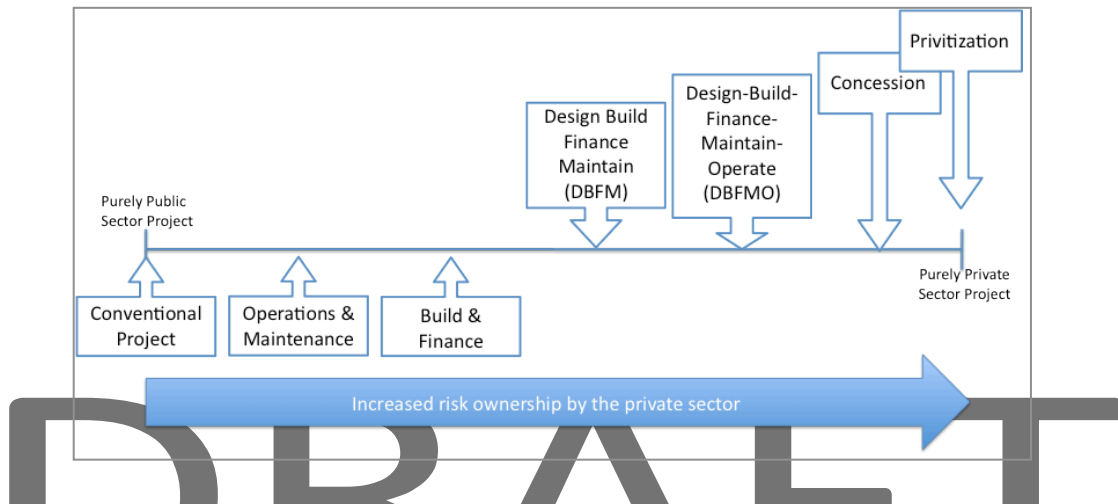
Privitization

Concession

Design-Build-Finance-Maintain-Operate (DBFMO)

Design Build Finance Maintain (DBFM)

Purely Public Sector Project

Purely Private Sector Project

Conventional Project

Operations & Maintenance

Build & Finance

Increased risk ownership by the private sector

DRAFT